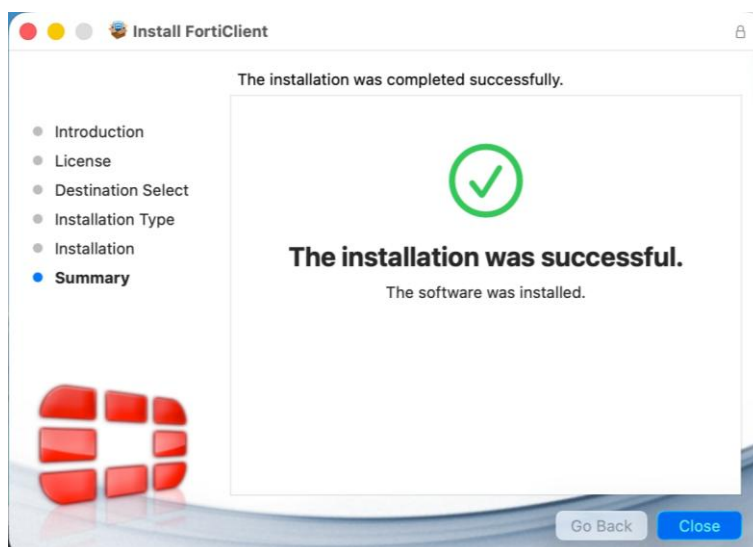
Install FortiClient

The installation was completed successfully.

Introduction
License
Destination Select
Installation Type
Installation
Summary

The installation was successful.

The software was installed.

Go Back
Close